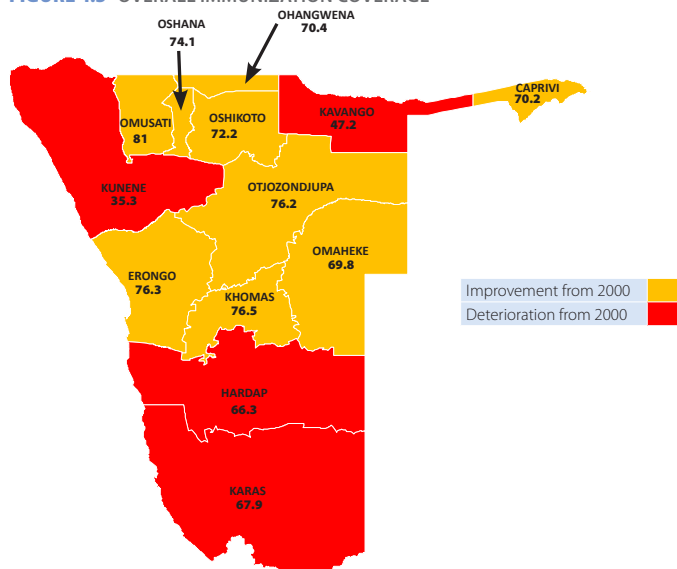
FIGURE 4.5 OVERALL IMMUNIZATION COVERAGE

OSHANA
74.1

OHANGWENA
70.4

OMUSATI
81

OSHIKOTO
72.2

KAVANGO
47.2

CAPRIVI
70.2

KUNENE
35.3

OTJOZONDJUPA
76.2

OMAHEKE
69.8

ERONGO
76.3

KHOMAS
76.5

HARDAP
66.3

KARAS
67.9

| Improvement from 2000 | |
|---|---|
| Deterioration from 2000 | |